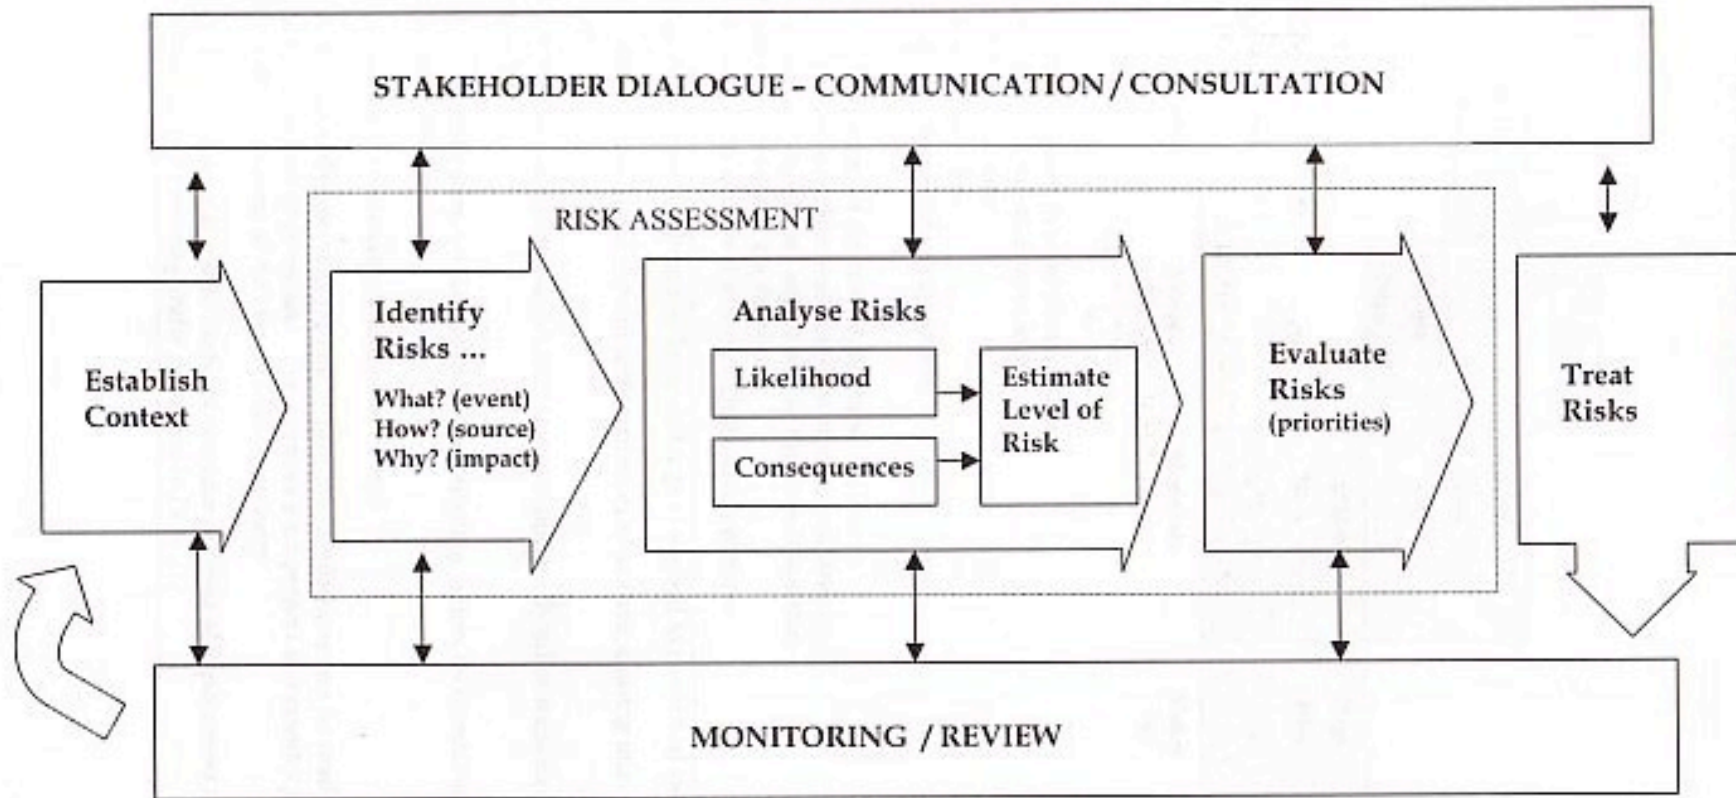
STAKEHOLDER DIALOGUE – COMMUNICATION / CONSULTATION

RISK ASSESSMENT

Establish Context

Identify Risks ...

What? (event)
How? (source)
Why? (impact)

Analyse Risks

Likelihood

Consequences

Estimate Level of Risk

Evaluate Risks
(priorities)

Treat Risks

MONITORING / REVIEW